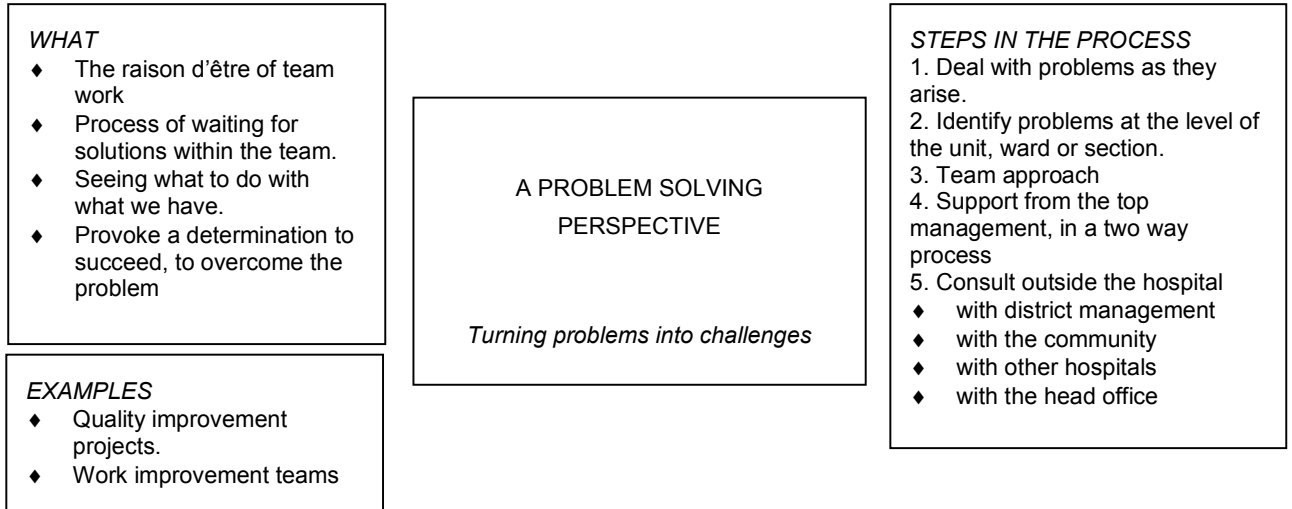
WHAT
♦ The raison d'être of team work
♦ Process of waiting for solutions within the team.
♦ Seeing what to do with what we have.
♦ Provoke a determination to succeed, to overcome the problem

EXAMPLES
♦ Quality improvement projects.
♦ Work improvement teams

A PROBLEM SOLVING PERSPECTIVE

Turning problems into challenges

STEPS IN THE PROCESS
1. Deal with problems as they arise.
2. Identify problems at the level of the unit, ward or section.
3. Team approach
4. Support from the top management, in a two way process
5. Consult outside the hospital
♦ with district management
♦ with the community
♦ with other hospitals
♦ with the head office